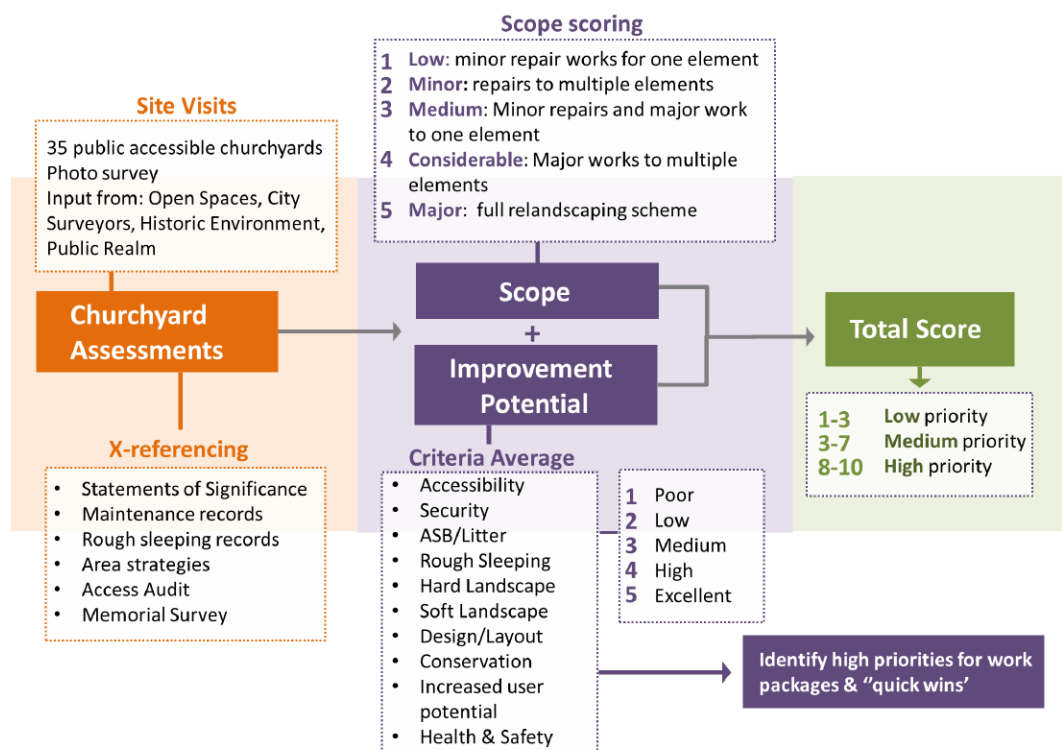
Site Visits

35 public accessible churchyards
Photo survey
Input from: Open Spaces, City Surveyors, Historic Environment, Public Realm

Churchyard Assessments

X-referencing

- Statements of Significance
- Maintenance records
- Rough sleeping records
- Area strategies
- Access Audit
- Memorial Survey

Scope scoring

1 Low: minor repair works for one element
2 Minor: repairs to multiple elements
3 Medium: Minor repairs and major work to one element
4 Considerable: Major works to multiple elements
5 Major: full relandscaping scheme

Scope
+
Improvement Potential

Criteria Average

- Accessibility
- Security
- ASB/Litter
- Rough Sleeping
- Hard Landscape
- Soft Landscape
- Design/Layout
- Conservation
- Increased user potential
- Health & Safety

1 Poor
2 Low
3 Medium
4 High
5 Excellent

Total Score

1-3 Low priority
3-7 Medium priority
8-10 High priority

Identify high priorities for work packages & "quick wins'